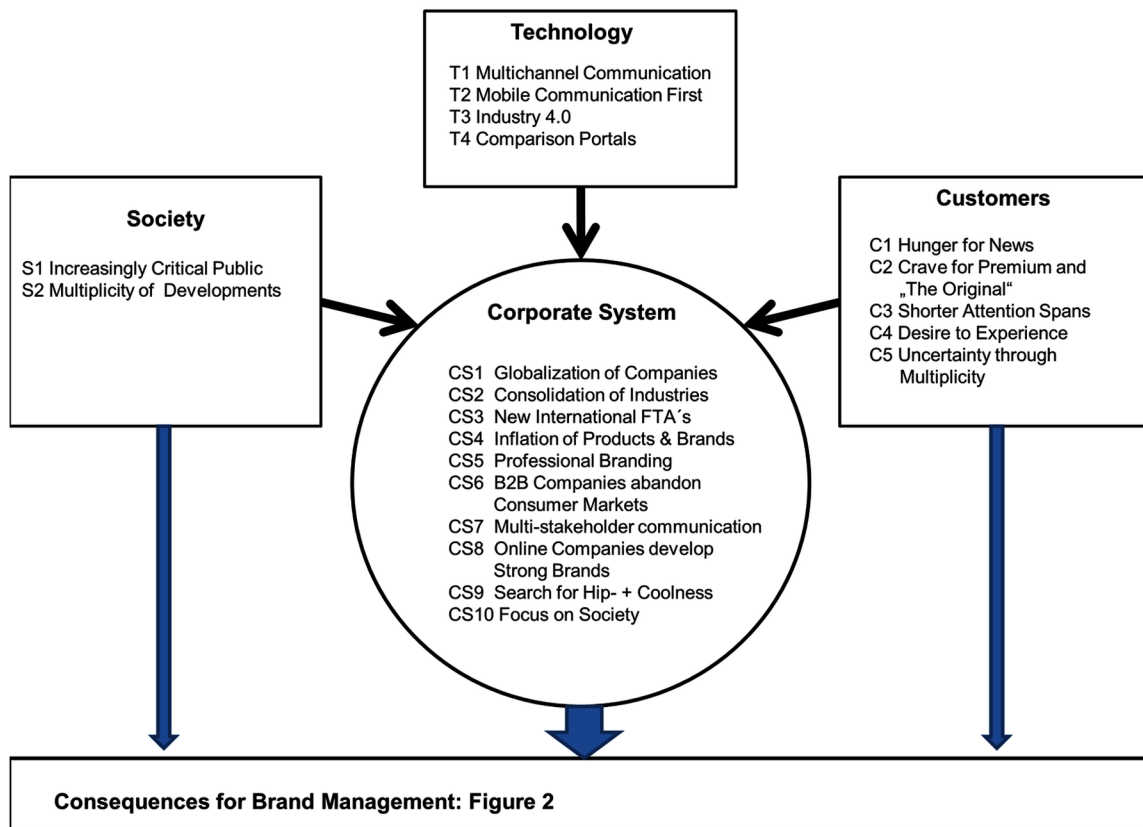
Technology

T1 Multichannel Communication
T2 Mobile Communication First
T3 Industry 4.0
T4 Comparison Portals

Society

S1 Increasingly Critical Public
S2 Multiplicity of Developments

Corporate System

CS1 Globalization of Companies
CS2 Consolidation of Industries
CS3 New International FTA´s
CS4 Inflation of Products & Brands
CS5 Professional Branding
CS6 B2B Companies abandon Consumer Markets
CS7 Multi-stakeholder communication
CS8 Online Companies develop Strong Brands
CS9 Search for Hip- + Coolness
CS10 Focus on Society

Customers

C1 Hunger for News
C2 Crave for Premium and „The Original“
C3 Shorter Attention Spans
C4 Desire to Experience
C5 Uncertainty through Multiplicity

Consequences for Brand Management: Figure 2